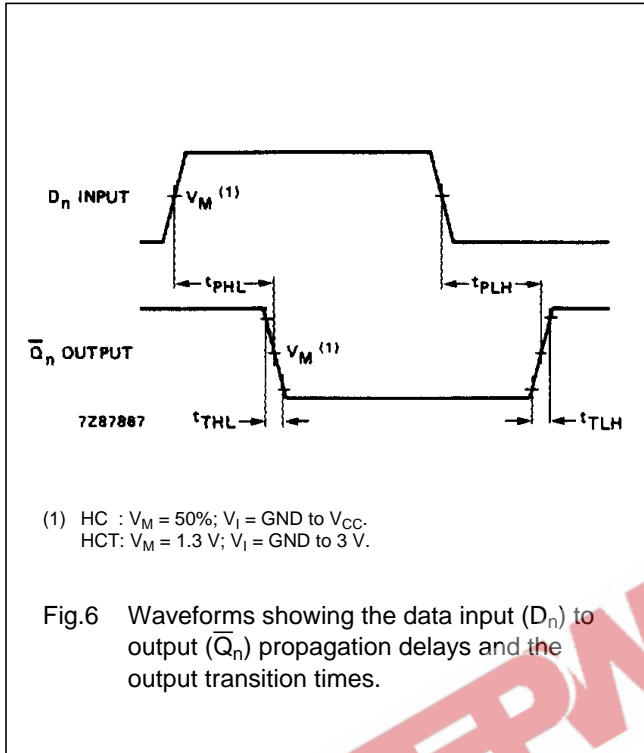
$D_n$ INPUT

$V_M$ $^{(1)}$

$t_{PHL}$

$t_{PLH}$

$\overline{Q}_n$ OUTPUT

$V_M$ $^{(1)}$

7Z87887

$t_{THL}$

$t_{TLH}$

(1) HC : $V_M$ = 50%; $V_I$ = GND to $V_{CC}$.
HCT: $V_M$ = 1.3 V; $V_I$ = GND to 3 V.

Fig.6 Waveforms showing the data input ($D_n$) to output ($\overline{Q}_n$) propagation delays and the output transition times.